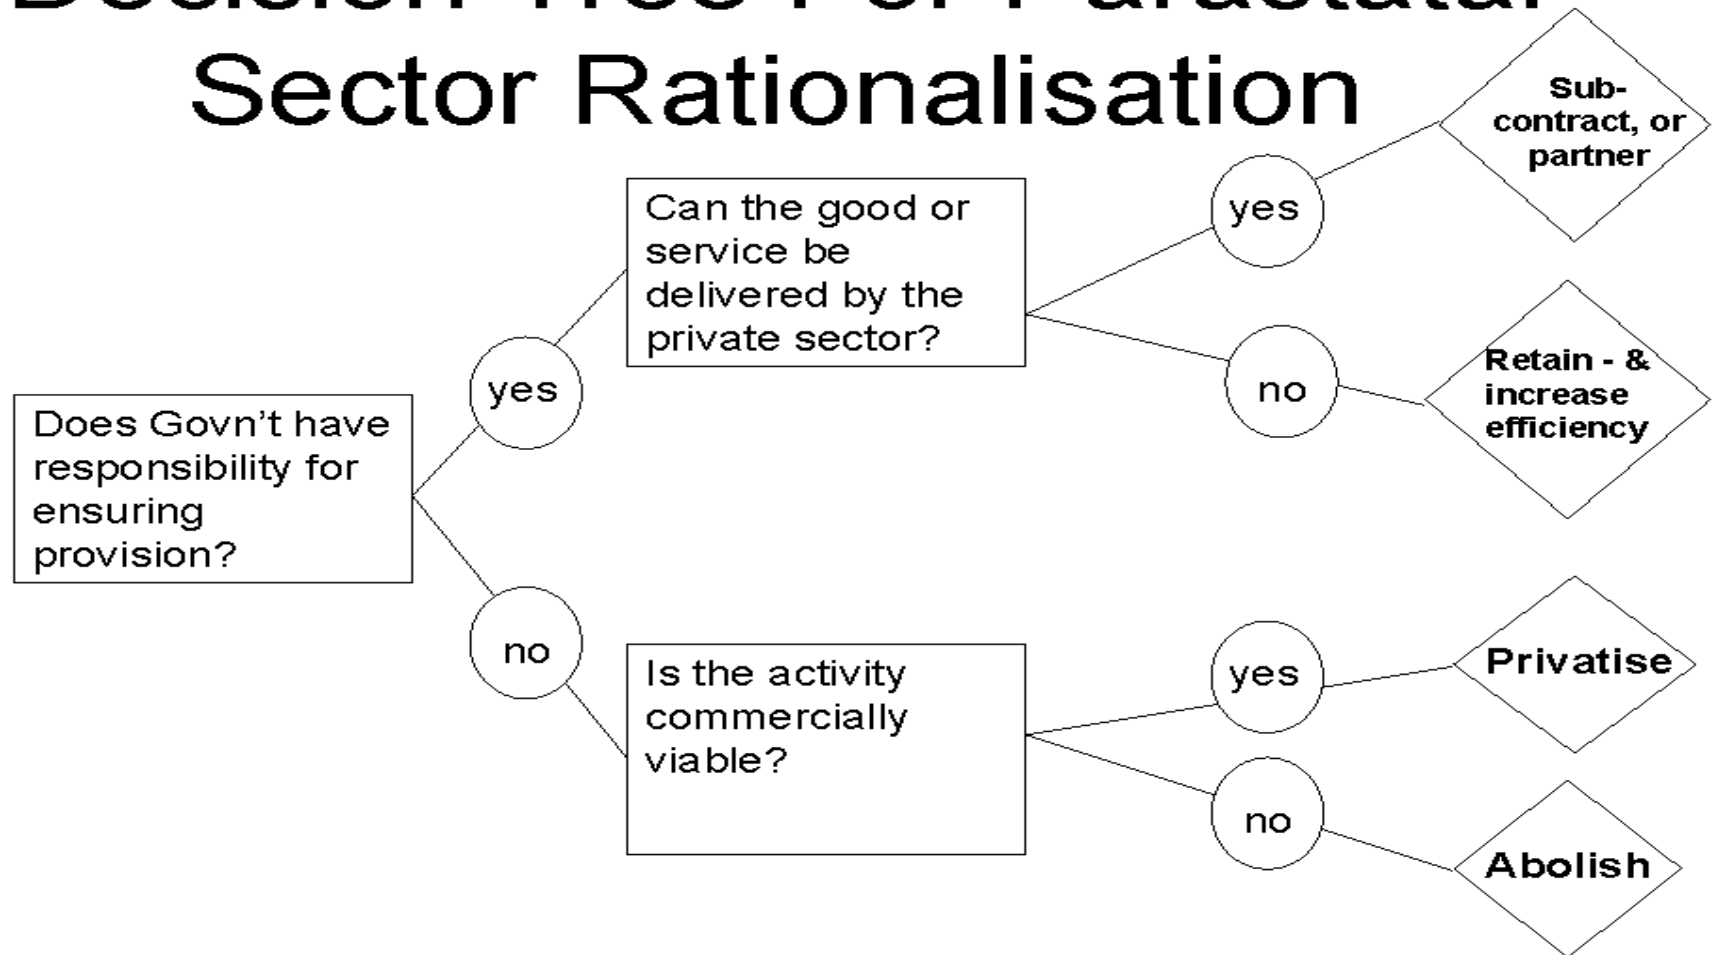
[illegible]
Sector Rationalisation

Does Govn't have responsibility for ensuring provision?

yes

Can the good or service be delivered by the private sector?

yes

Sub-contract, or partner

no

Retain - & increase efficiency

no

Is the activity commercially viable?

yes

Privatise

no

Abolish